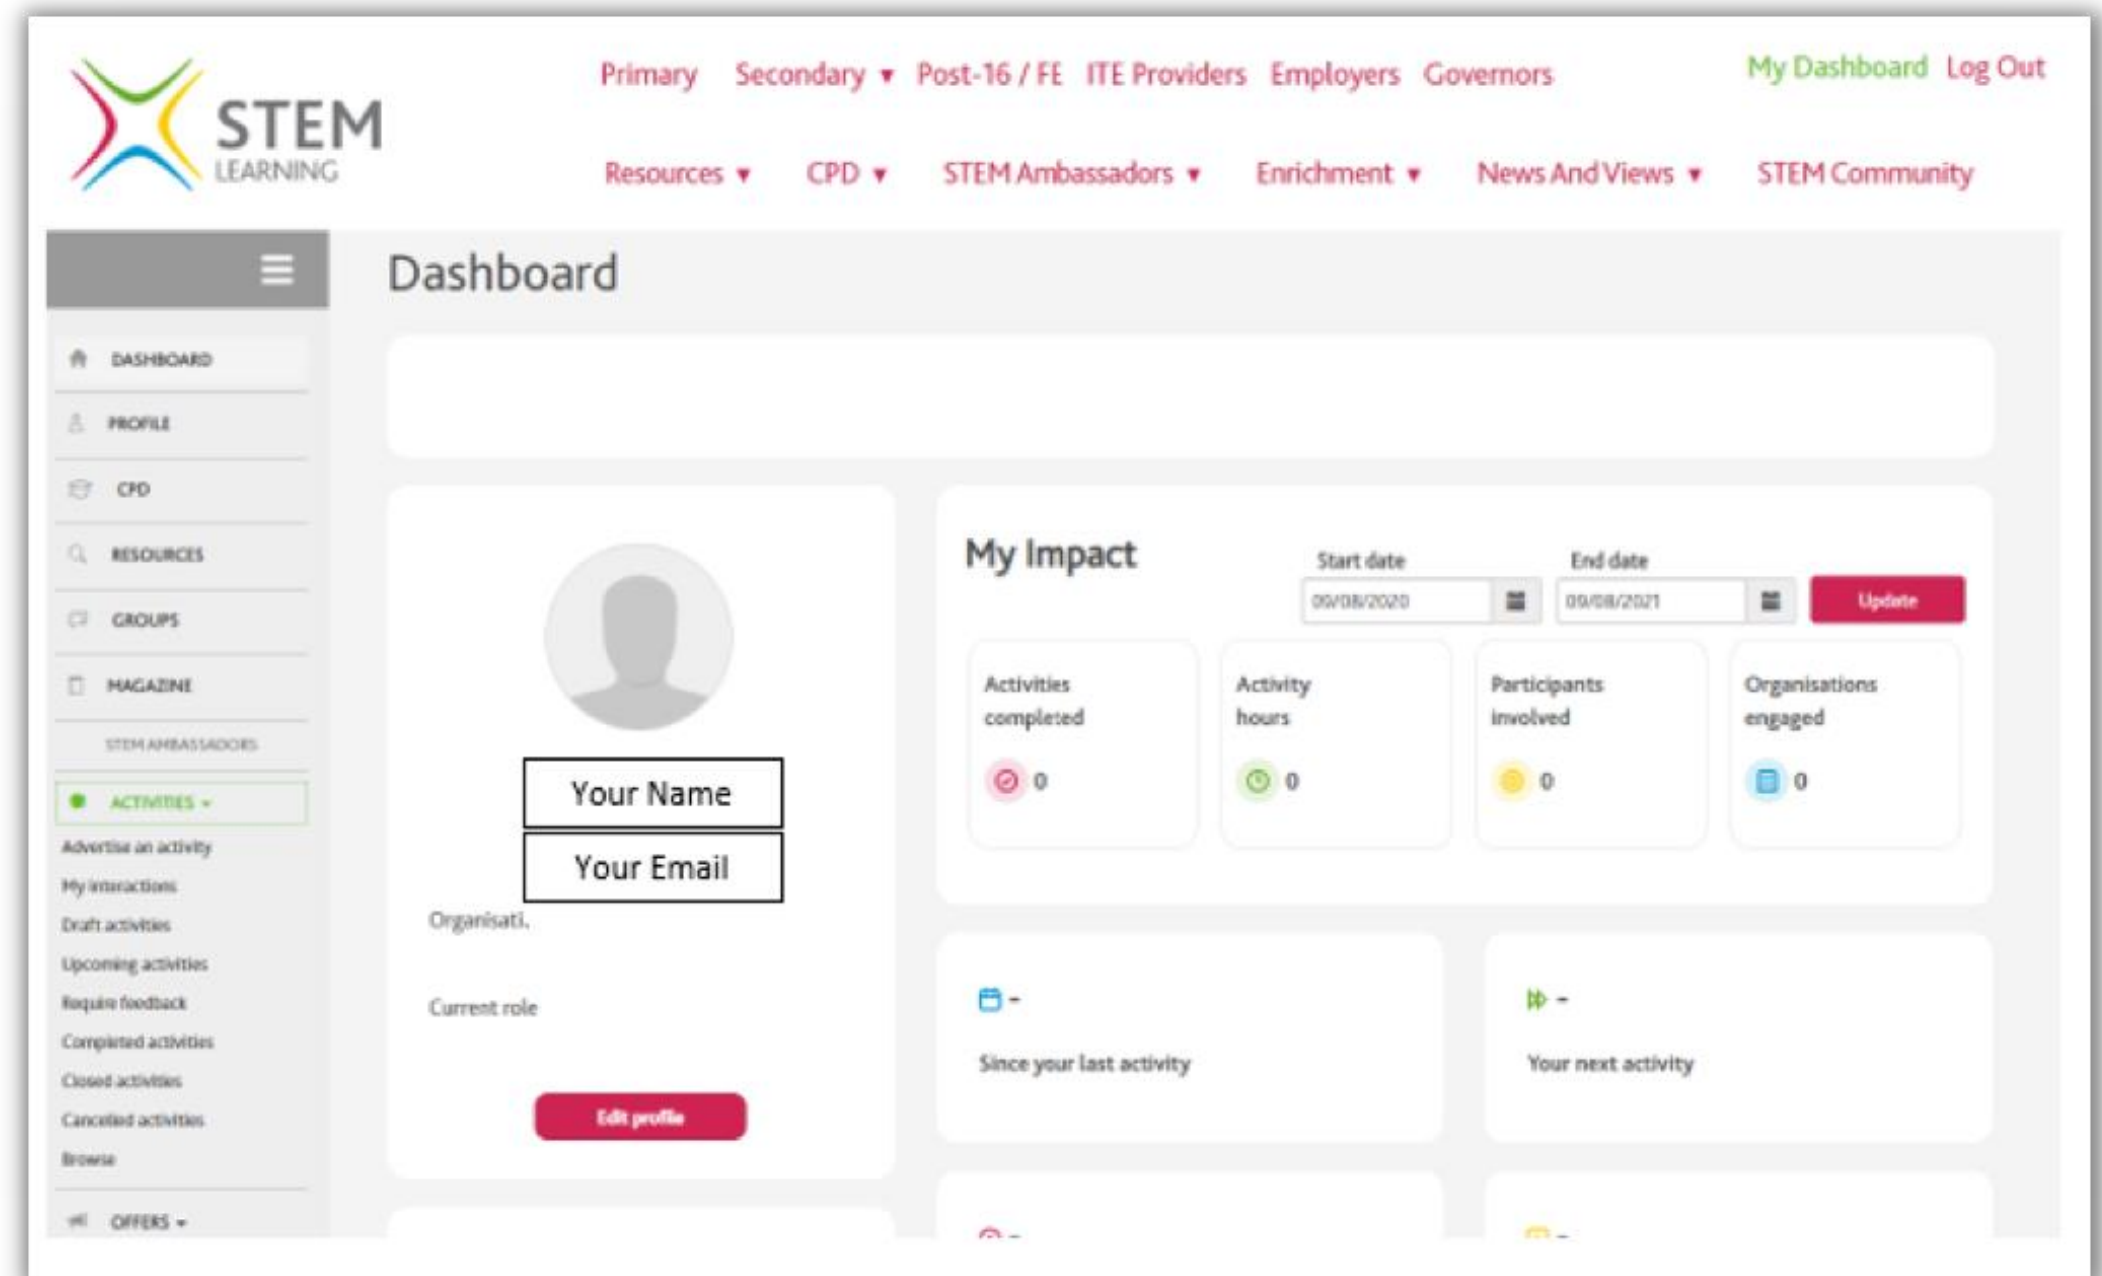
STEM LEARNING

Primary Secondary ▾ Post-16 / FE ITE Providers Employers Governors

My Dashboard Log Out

Resources ▾ CPD ▾ STEM Ambassadors ▾ Enrichment ▾ News And Views ▾ STEM Community

DASHBOARD
PROFILE
CPD
RESOURCES
GROUPS
MAGAZINE
STEM AMBASSADORS
ACTIVITIES ▾
Advertise an activity
My interactions
Draft activities
Upcoming activities
Require feedback
Completed activities
Closed activities
Cancelled activities
Browse
OFFERS ▾

Dashboard

Your Name
Your Email
Organisati.
Current role
Edit profile

My Impact
Start date
09/08/2020
End date
09/08/2021
Update

Activities completed
0

Activity hours
0

Participants involved
0

Organisations engaged
0

-
Since your last activity

-
Your next activity